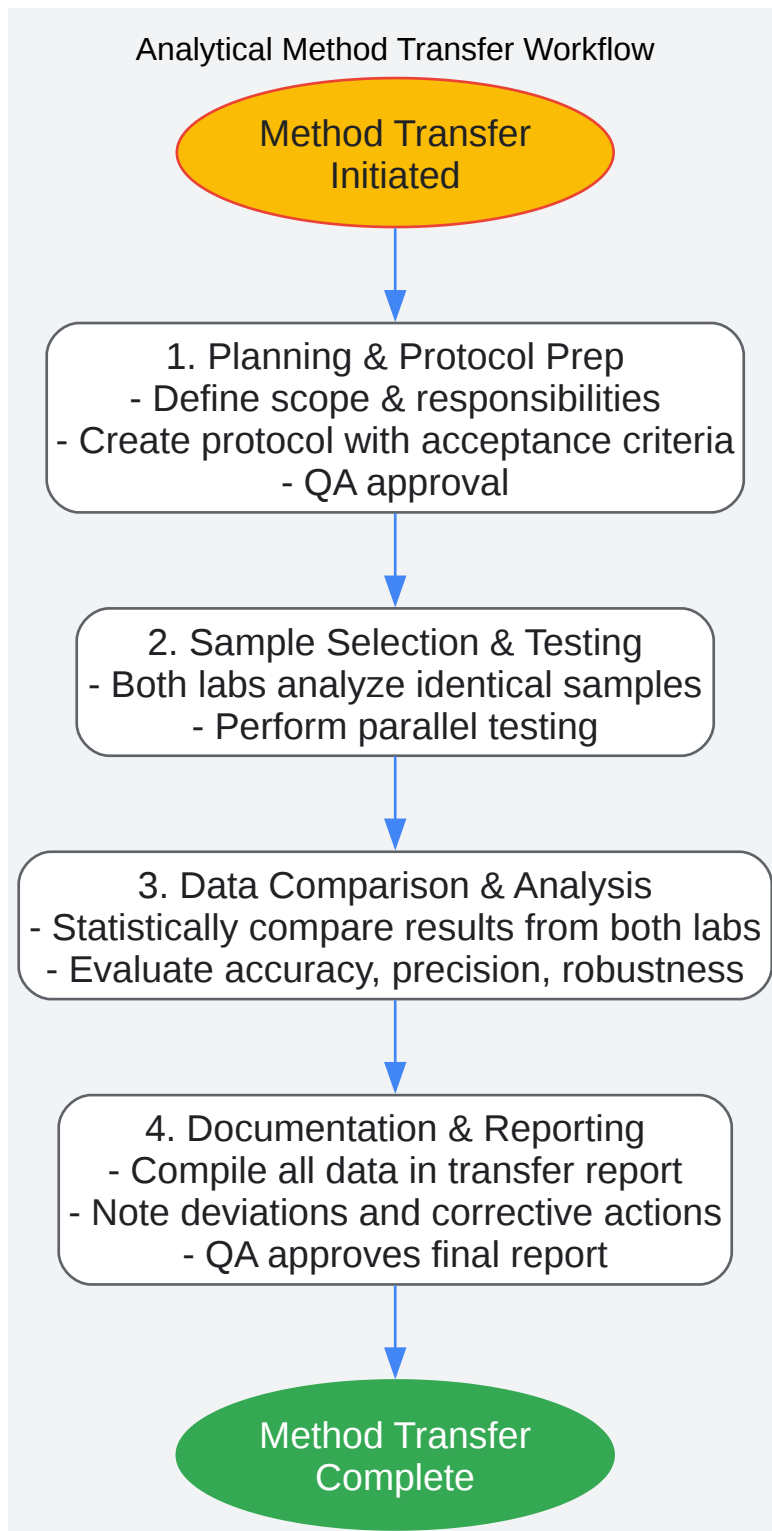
Analytical Method Transfer Workflow

Method Transfer Initiated

1. Planning & Protocol Prep
- Define scope & responsibilities
- Create protocol with acceptance criteria
- QA approval

2. Sample Selection & Testing
- Both labs analyze identical samples
- Perform parallel testing

3. Data Comparison & Analysis
- Statistically compare results from both labs
- Evaluate accuracy, precision, robustness

4. Documentation & Reporting
- Compile all data in transfer report
- Note deviations and corrective actions
- QA approves final report

Method Transfer Complete